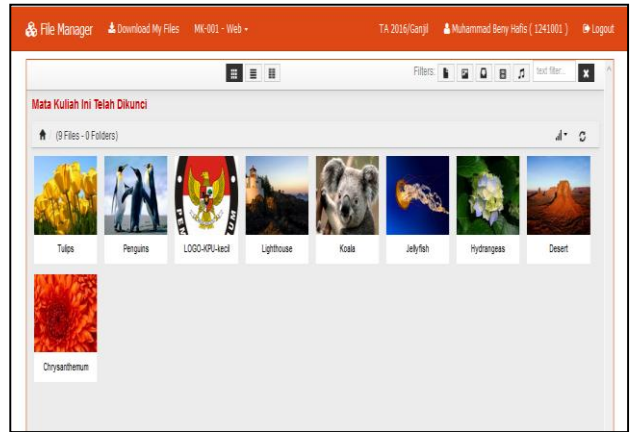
File Manager Download My Files MK-001 - Web TA 2016/Ganjil Muhammad Beny Hafis ( 1241001 ) Logout

Filters: text filter... X

Mata Kuliah Ini Telah Dikunci

(9 Files - 0 Folders)

Tulips

Penguins

LOGO-KPU-kecil

Lighthouse

Koala

Jellyfish

Hydrangeas

Desert

Chrysanthemum